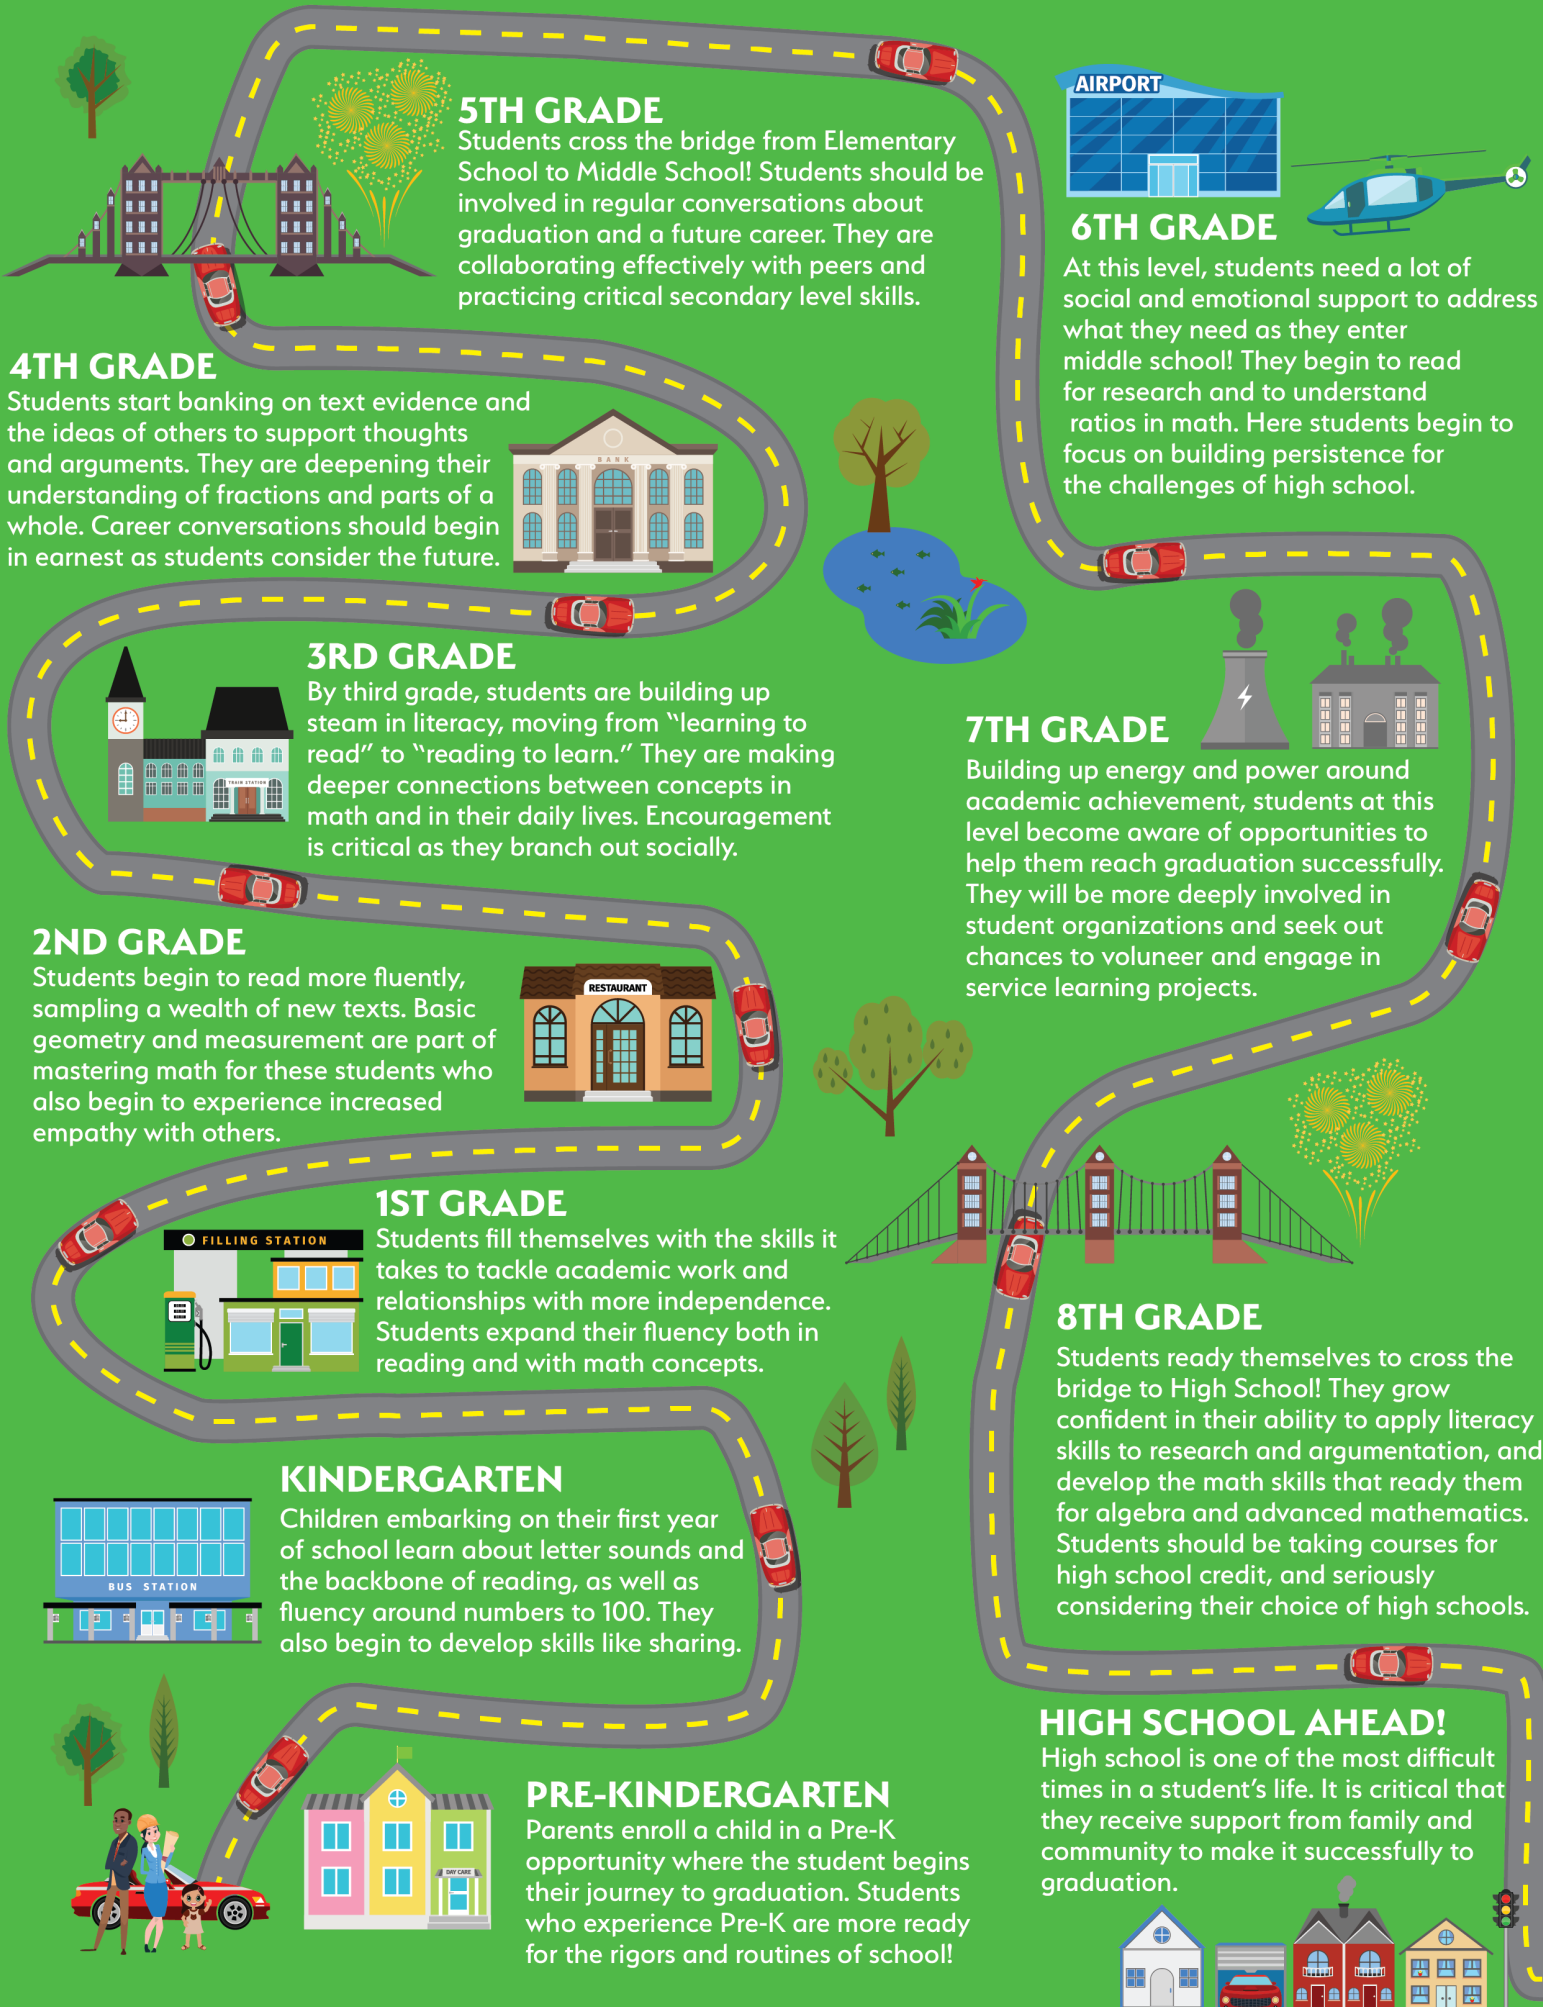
5TH GRADE
Students cross the bridge from Elementary School to Middle School! Students should be involved in regular conversations about graduation and a future career. They are collaborating effectively with peers and practicing critical secondary level skills.

AIRPORT

6TH GRADE
At this level, students need a lot of social and emotional support to address what they need as they enter middle school! They begin to read for research and to understand ratios in math. Here students begin to focus on building persistence for the challenges of high school.

4TH GRADE
Students start banking on text evidence and the ideas of others to support thoughts and arguments. They are deepening their understanding of fractions and parts of a whole. Career conversations should begin in earnest as students consider the future.

BANK

3RD GRADE
By third grade, students are building up steam in literacy, moving from "learning to read" to "reading to learn." They are making deeper connections between concepts in math and in their daily lives. Encouragement is critical as they branch out socially.

TRAIN STATION

7TH GRADE
Building up energy and power around academic achievement, students at this level become aware of opportunities to help them reach graduation successfully. They will be more deeply involved in student organizations and seek out chances to voluneer and engage in service learning projects.

2ND GRADE
Students begin to read more fluently, sampling a wealth of new texts. Basic geometry and measurement are part of mastering math for these students who also begin to experience increased empathy with others.

RESTAURANT

1ST GRADE
Students fill themselves with the skills it takes to tackle academic work and relationships with more independence. Students expand their fluency both in reading and with math concepts.

FILLING STATION

8TH GRADE
Students ready themselves to cross the bridge to High School! They grow confident in their ability to apply literacy skills to research and argumentation, and develop the math skills that ready them for algebra and advanced mathematics. Students should be taking courses for high school credit, and seriously considering their choice of high schools.

KINDERGARTEN
Children embarking on their first year of school learn about letter sounds and the backbone of reading, as well as fluency around numbers to 100. They also begin to develop skills like sharing.

BUS STATION

HIGH SCHOOL AHEAD!
High school is one of the most difficult times in a student's life. It is critical that they receive support from family and community to make it successfully to graduation.

PRE-KINDERGARTEN
Parents enroll a child in a Pre-K opportunity where the student begins their journey to graduation. Students who experience Pre-K are more ready for the rigors and routines of school!

DAY CARE